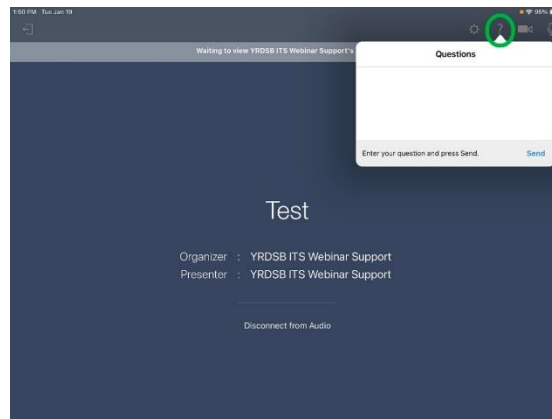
1:50 PM Tue Jan 19

Waiting to view YRDSB ITS Webinar Support's

Questions

Enter your question and press Send.

Send

Test

Organizer : YRDSB ITS Webinar Support
Presenter : YRDSB ITS Webinar Support

Disconnect from Audio